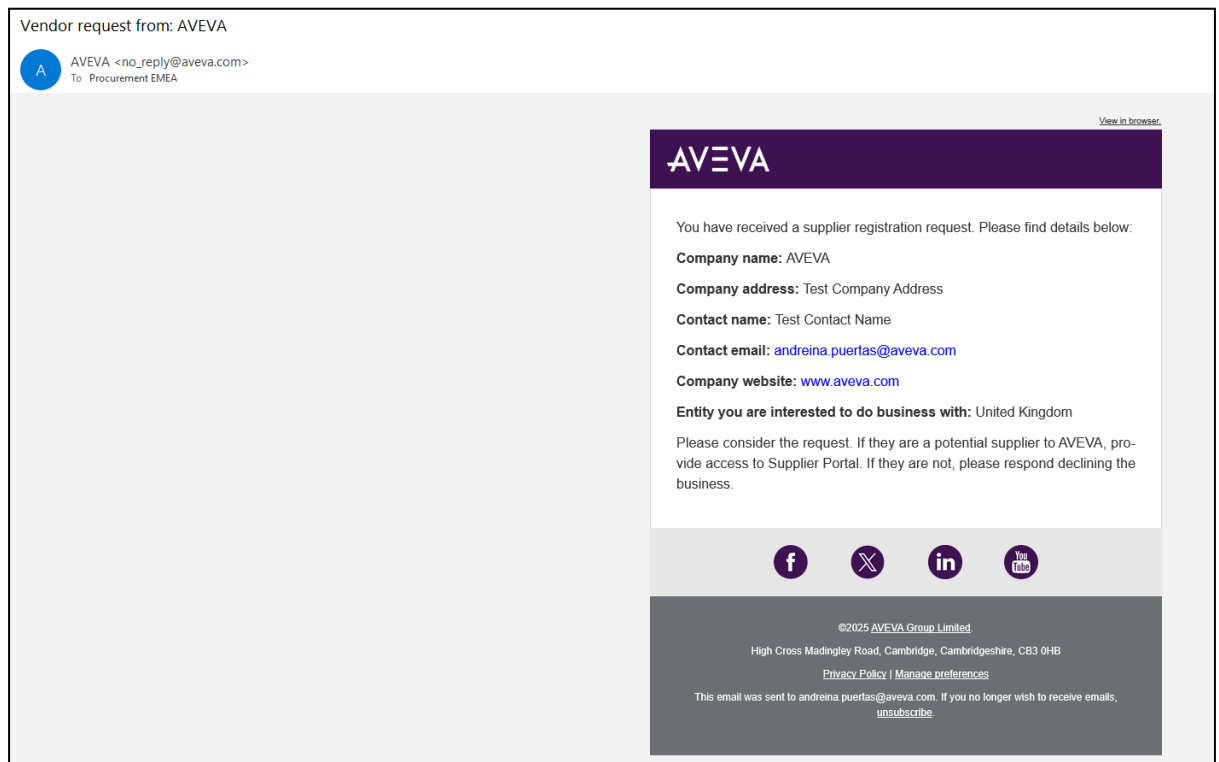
Vendor request from: AVEVA

A

AVEVA <no_reply@aveva.com>
To Procurement EMEA

View in browser.

AVEVA

You have received a supplier registration request. Please find details below:

**Company name:** AVEVA

**Company address:** Test Company Address

**Contact name:** Test Contact Name

**Contact email:** andreina.puertas@aveva.com

**Company website:** www.aveva.com

**Entity you are interested to do business with:** United Kingdom

Please consider the request. If they are a potential supplier to AVEVA, provide access to Supplier Portal. If they are not, please respond declining the business.

f 𝕏 in You Tube

©2025 AVEVA Group Limited.

High Cross Madingley Road, Cambridge, Cambridgeshire, CB3 0HB

Privacy Policy | Manage preferences

This email was sent to andreina.puertas@aveva.com. If you no longer wish to receive emails, unsubscribe.